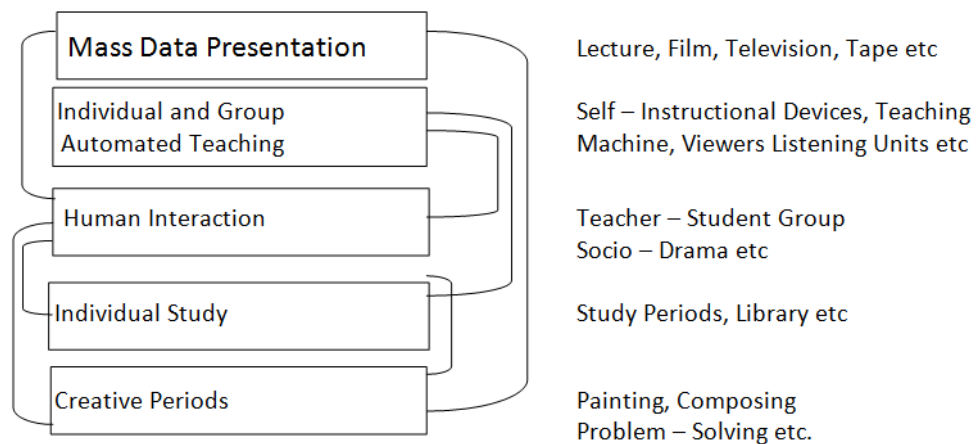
Mass Data Presentation

Lecture, Film, Television, Tape etc

Individual and Group Automated Teaching

Self – Instructional Devices, Teaching Machine, Viewers Listening Units etc

Human Interaction

Teacher – Student Group Socio – Drama etc

Individual Study

Study Periods, Library etc

Creative Periods

Painting, Composing Problem – Solving etc.